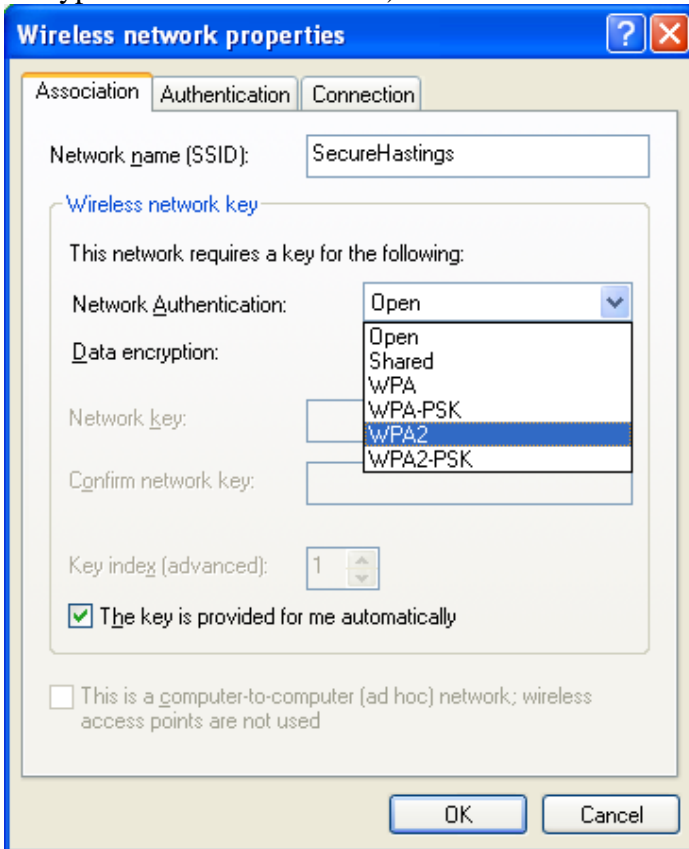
Wireless network properties

Association | Authentication | Connection

Network name (SSID): SecureHastings

Wireless network key

This network requires a key for the following:

Network Authentication: Open

Open
Shared
WPA
WPA-PSK
WPA2
WPA2-PSK

Data encryption:

Network key:

Confirm network key:

Key index (advanced): 1

The key is provided for me automatically

This is a computer-to-computer (ad hoc) network; wireless access points are not used

OK Cancel